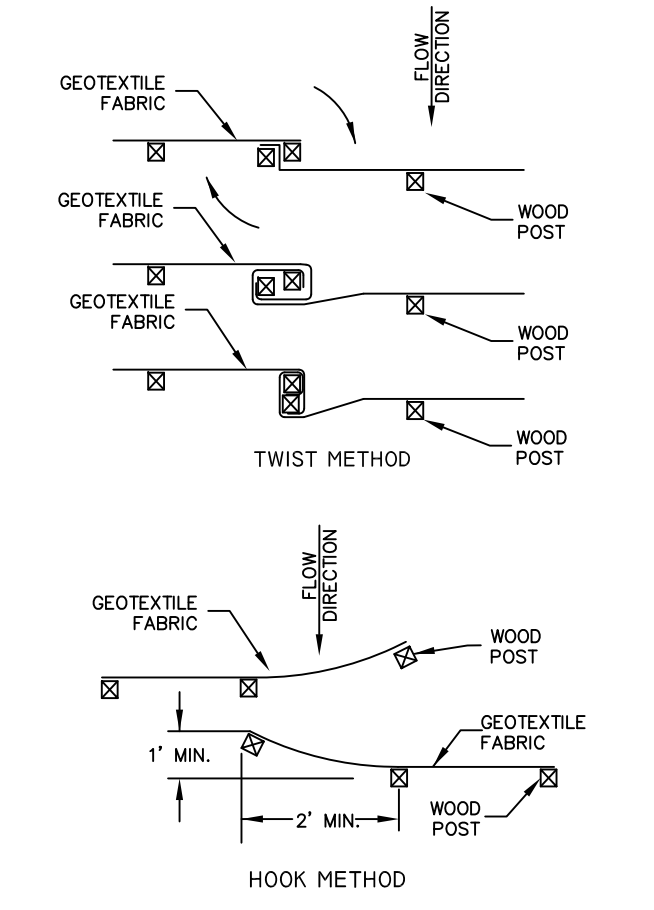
FLOW DIRECTION

GEOTEXTILE FABRIC

WOOD POST

GEOTEXTILE FABRIC

GEOTEXTILE FABRIC

WOOD POST

WOOD POST

TWIST METHOD

FLOW DIRECTION

GEOTEXTILE FABRIC

WOOD POST

1' MIN.

GEOTEXTILE FABRIC

2' MIN.

WOOD POST

HOOK METHOD